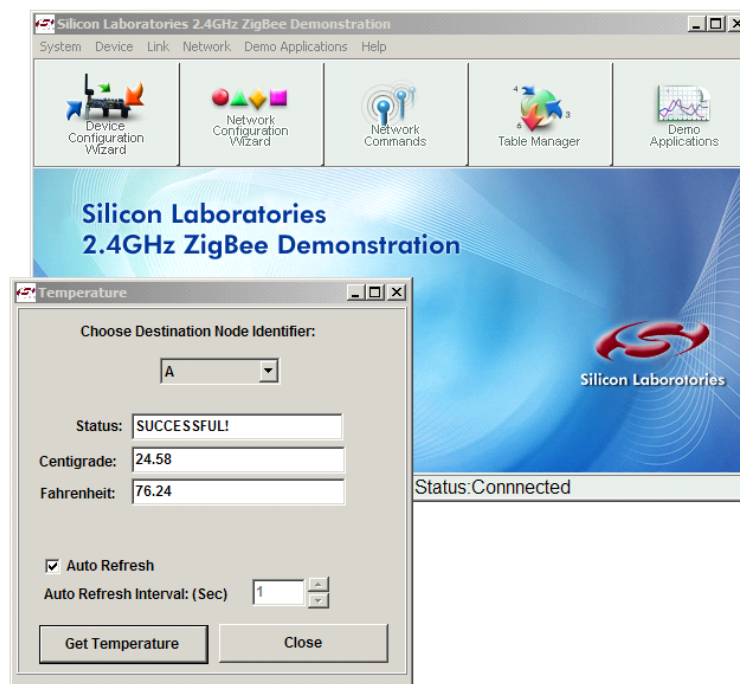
Silicon Laboratories 2.4GHz ZigBee Demonstration

System Device Link Network Demo Applications Help

Device Configuration Wizard

Network Configuration Wizard

Network Commands

4 3 6 Table Manager

Demo Applications

Silicon Laboratories
2.4GHz ZigBee Demonstration

Silicon Laborotories

Status:Connnected

Temperature

Choose Destination Node Identifier:

A

Status: SUCCESSFUL!

Centigrade: 24.58

Fahrenheit: 76.24

Auto Refresh

Auto Refresh Interval: (Sec) 1

Get Temperature

Close